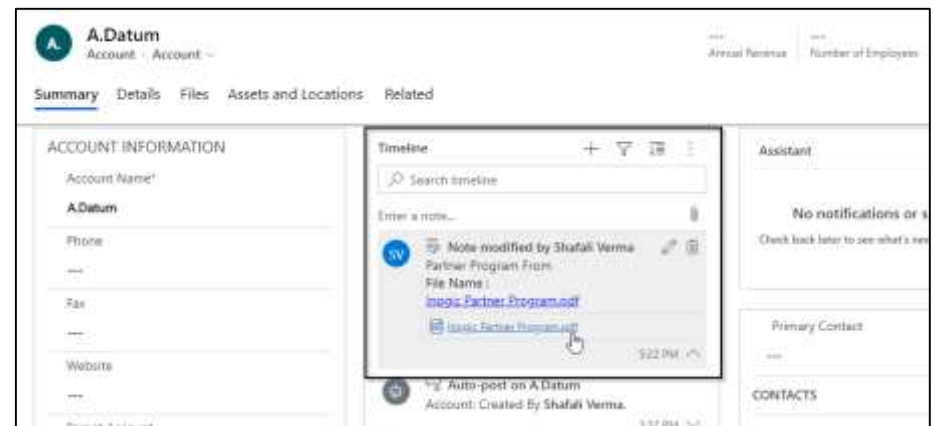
A.Datum
Account · Account

---
Annual Revenue

---
Number of Employees

Summary Details Files Assets and Locations Related

ACCOUNT INFORMATION

Account Name*
A.Datum

Phone
---

Fax
---

Website
---

Timeline

Search timeline

Enter a note...

SV
Note modified by Shafali Verma
Partner Program From
File Name :
Inogic Partner Program.pdf

Inogic Partner Program.pdf

5:22 PM

Auto-post on A.Datum
Account: Created By Shafali Verma.

Assistant

No notifications or s

Check back later to see what's new

Primary Contact
---

CONTACTS